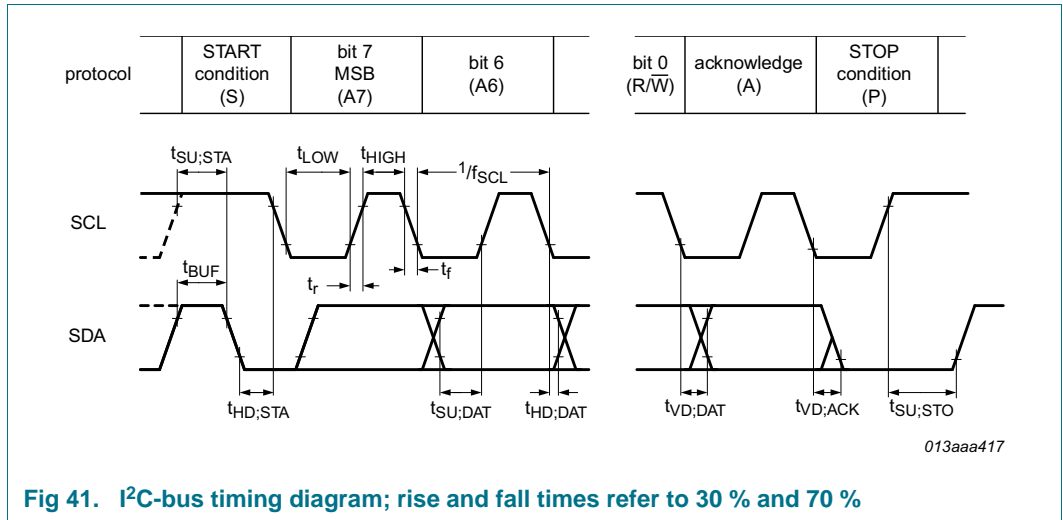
| protocol | START condition (S) | bit 7 MSB (A7) | bit 6 (A6) | | bit 0 (R/$\overline{W}$) | acknowledge (A) | STOP condition (P) |
|---|---|---|---|---|---|---|---|

$t_{SU;STA}$ $t_{LOW}$ $t_{HIGH}$ $1/f_{SCL}$

SCL

$t_{BUF}$ $t_r$ $t_f$

SDA

$t_{HD;STA}$ $t_{SU;DAT}$ $t_{HD;DAT}$ $t_{VD;DAT}$ $t_{VD;ACK}$ $t_{SU;STO}$

013aaa417

Fig 41. I$^2$C-bus timing diagram; rise and fall times refer to 30 % and 70 %